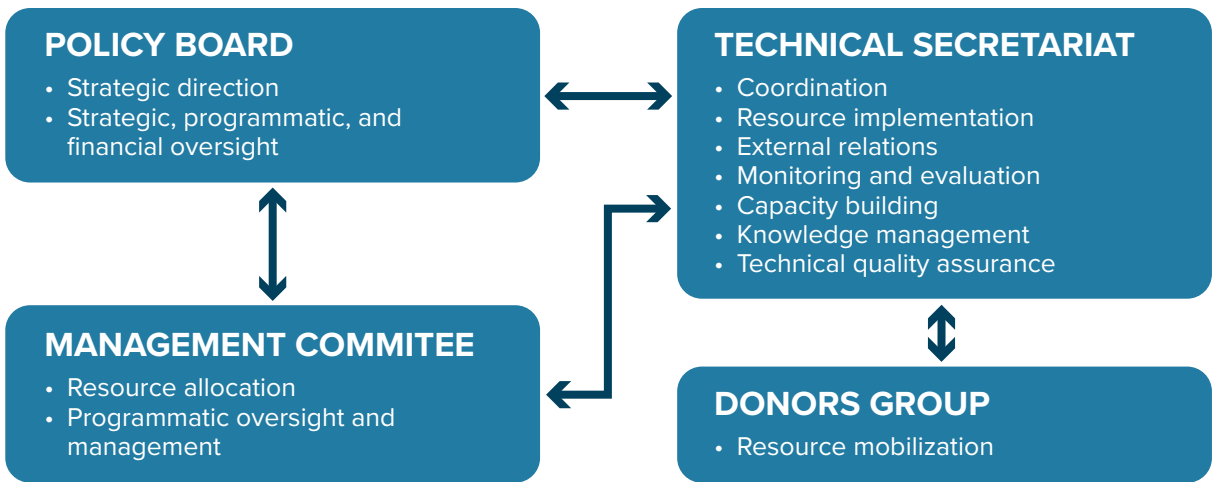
POLICY BOARD
• Strategic direction
• Strategic, programmatic, and financial oversight

TECHNICAL SECRETARIAT
• Coordination
• Resource implementation
• External relations
• Monitoring and evaluation
• Capacity building
• Knowledge management
• Technical quality assurance

MANAGEMENT COMMITEE
• Resource allocation
• Programmatic oversight and management

DONORS GROUP
• Resource mobilization